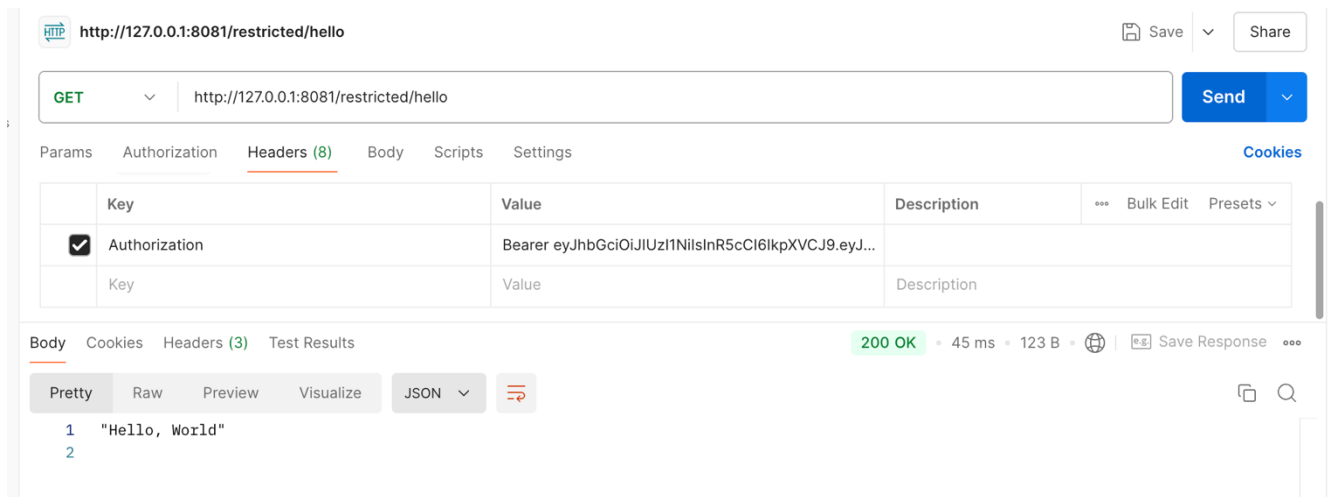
HTTP http://127.0.0.1:8081/restricted/hello

Save Share

GET http://127.0.0.1:8081/restricted/hello Send

Params Authorization Headers (8) Body Scripts Settings Cookies

| | Key | Value | Description | ••• Bulk Edit Presets |
|---|---|---|---|---|
| ✓ | Authorization | Bearer eyJhbGciOiJIUzI1NiIsInR5cCI6IkpXVCJ9.eyJ... | | |
| | Key | Value | Description | |

Body Cookies Headers (3) Test Results 200 OK • 45 ms • 123 B • Save Response •••

Pretty Raw Preview Visualize JSON

1 "Hello, World"
2